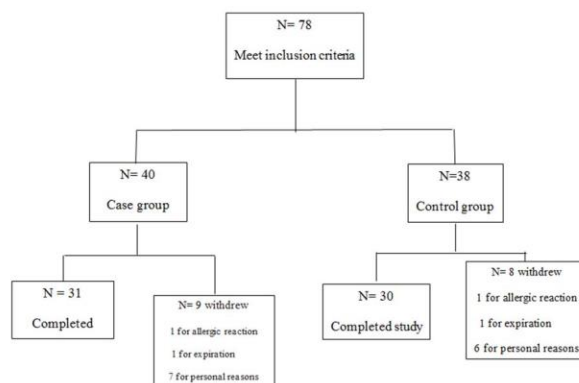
N= 78
Meet inclusion criteria

N= 40
Case group

N=38
Control group

N = 31
Completed

N= 9 withdrew
1 for allergic reaction
1 for expiration
7 for personal reasons

N= 30
Completed study

N= 8 withdrew
1 for allergic reaction
1 for expiration
6 for personal reasons